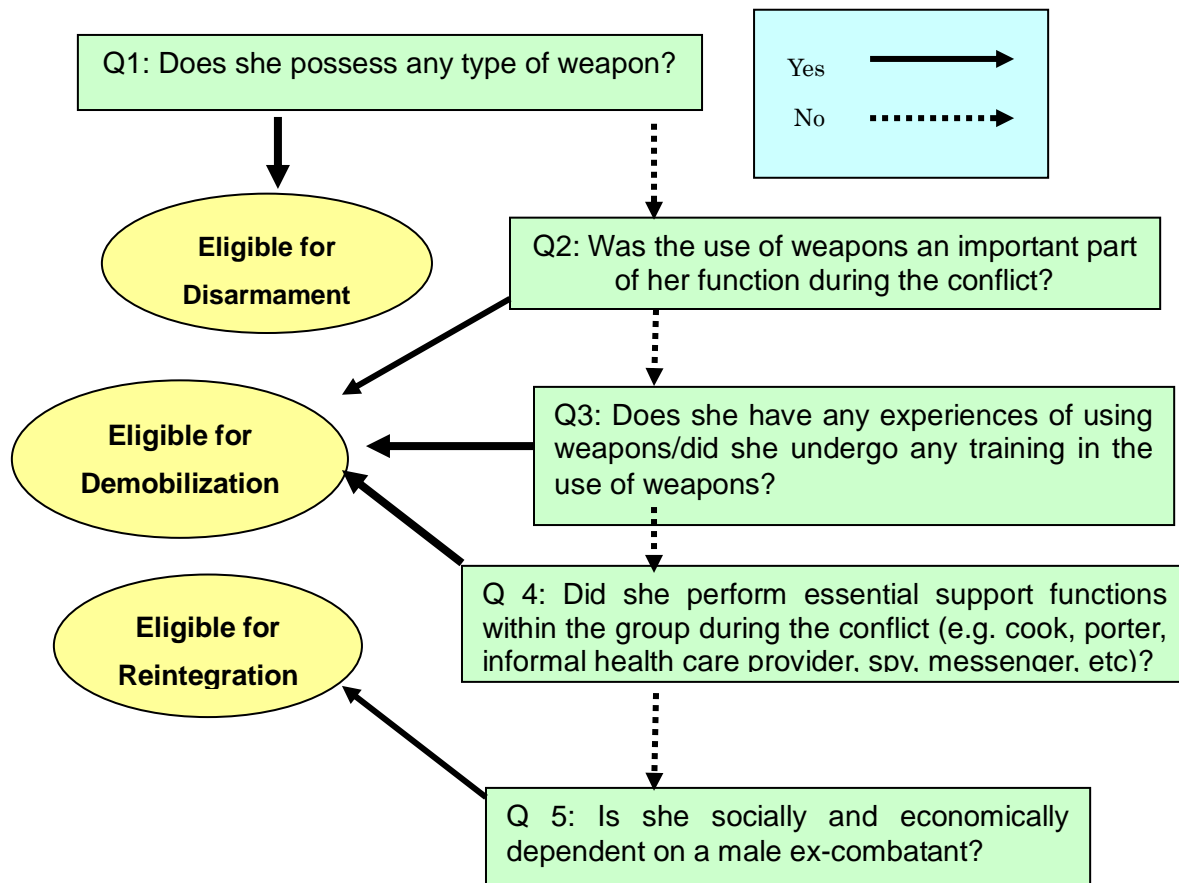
Q1: Does she possess any type of weapon?

Yes

No

Eligible for Disarmament

Q2: Was the use of weapons an important part of her function during the conflict?

Eligible for Demobilization

Q3: Does she have any experiences of using weapons/did she undergo any training in the use of weapons?

Q 4: Did she perform essential support functions within the group during the conflict (e.g. cook, porter, informal health care provider, spy, messenger, etc)?

Eligible for Reintegration

Q 5: Is she socially and economically dependent on a male ex-combatant?